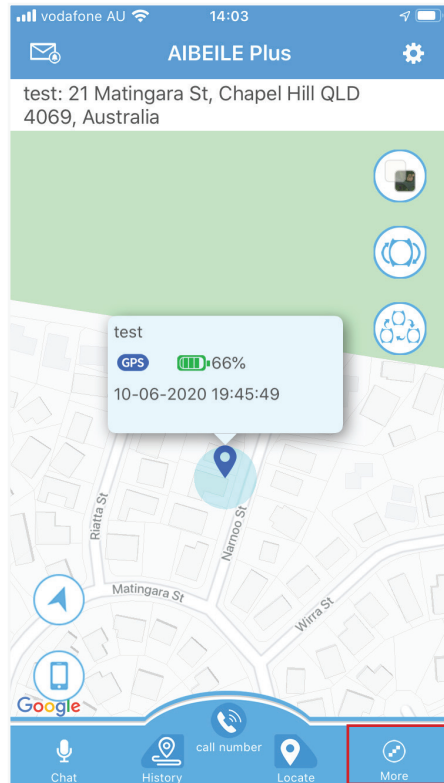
vodafone AU 14:03

AIBEILE Plus

test: 21 Matingara St, Chapel Hill QLD 4069, Australia

test
GPS 66%
10-06-2020 19:45:49

Riatta St
Narnoo St
Matingara St
Wirra St

Google

call number

Chat
History
Locate
More